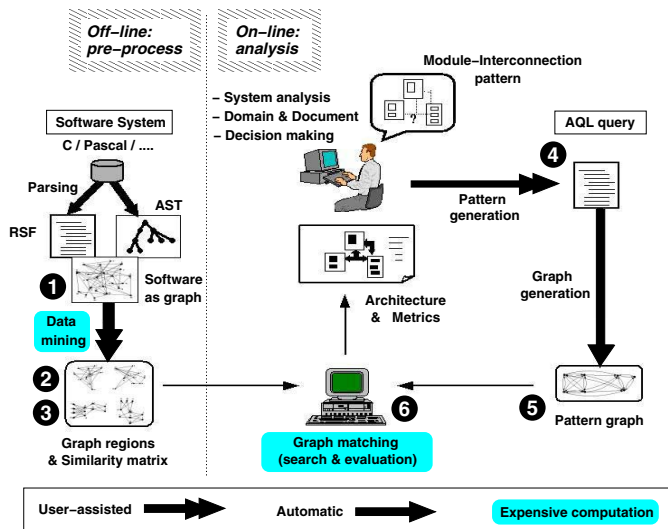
Off-line: pre-process

On-line: analysis

Module–Interconnection pattern

– System analysis
– Domain & Document
– Decision making

Software System
C / Pascal / ....

AQL query

Parsing

AST

RSF

4

Pattern generation

1

Software as graph

Data mining

Architecture & Metrics

Graph generation

2

3

Graph regions & Similarity matrix

6

Graph matching (search & evaluation)

5

Pattern graph

User–assisted

Automatic

Expensive computation